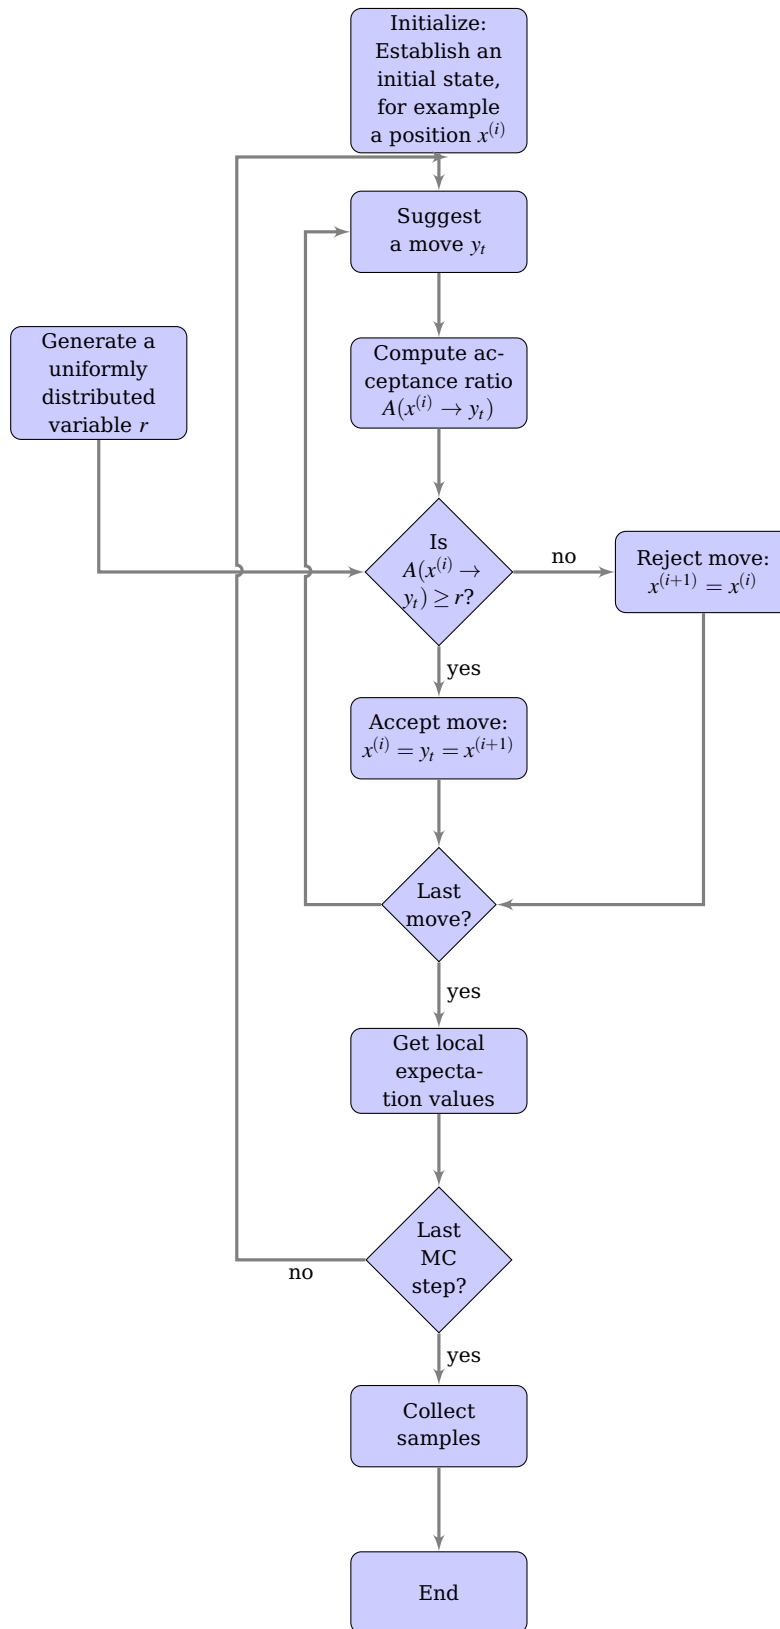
Initialize: Establish an initial state, for example a position $x^{(i)}$

Suggest a move $y_t$

Generate a uniformly distributed variable $r$

Compute acceptance ratio $A(x^{(i)} \to y_t)$

Is $A(x^{(i)} \to y_t) \geq r$?

no

Reject move: $x^{(i+1)} = x^{(i)}$

yes

Accept move: $x^{(i)} = y_t = x^{(i+1)}$

Last move?

yes

Get local expectation values

Last MC step?

no

yes

Collect samples

End